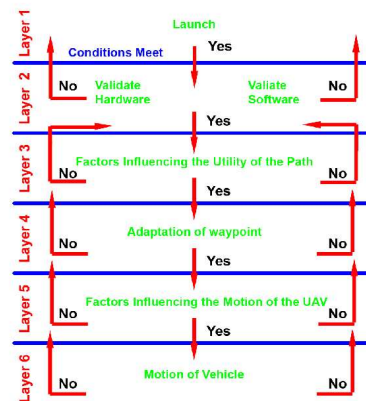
Layer 1

Launch

Conditions Meet

Yes

Layer 2

No

Validate Hardware

Valiate Software

No

Yes

Layer 3

Factors Influencing the Utility of the Path

No

No

Yes

Layer 4

Adaptation of waypoint

No

No

Yes

Layer 5

Factors Influencing the Motion of the UAV

No

No

Yes

Layer 6

Motion of Vehicle

No

No